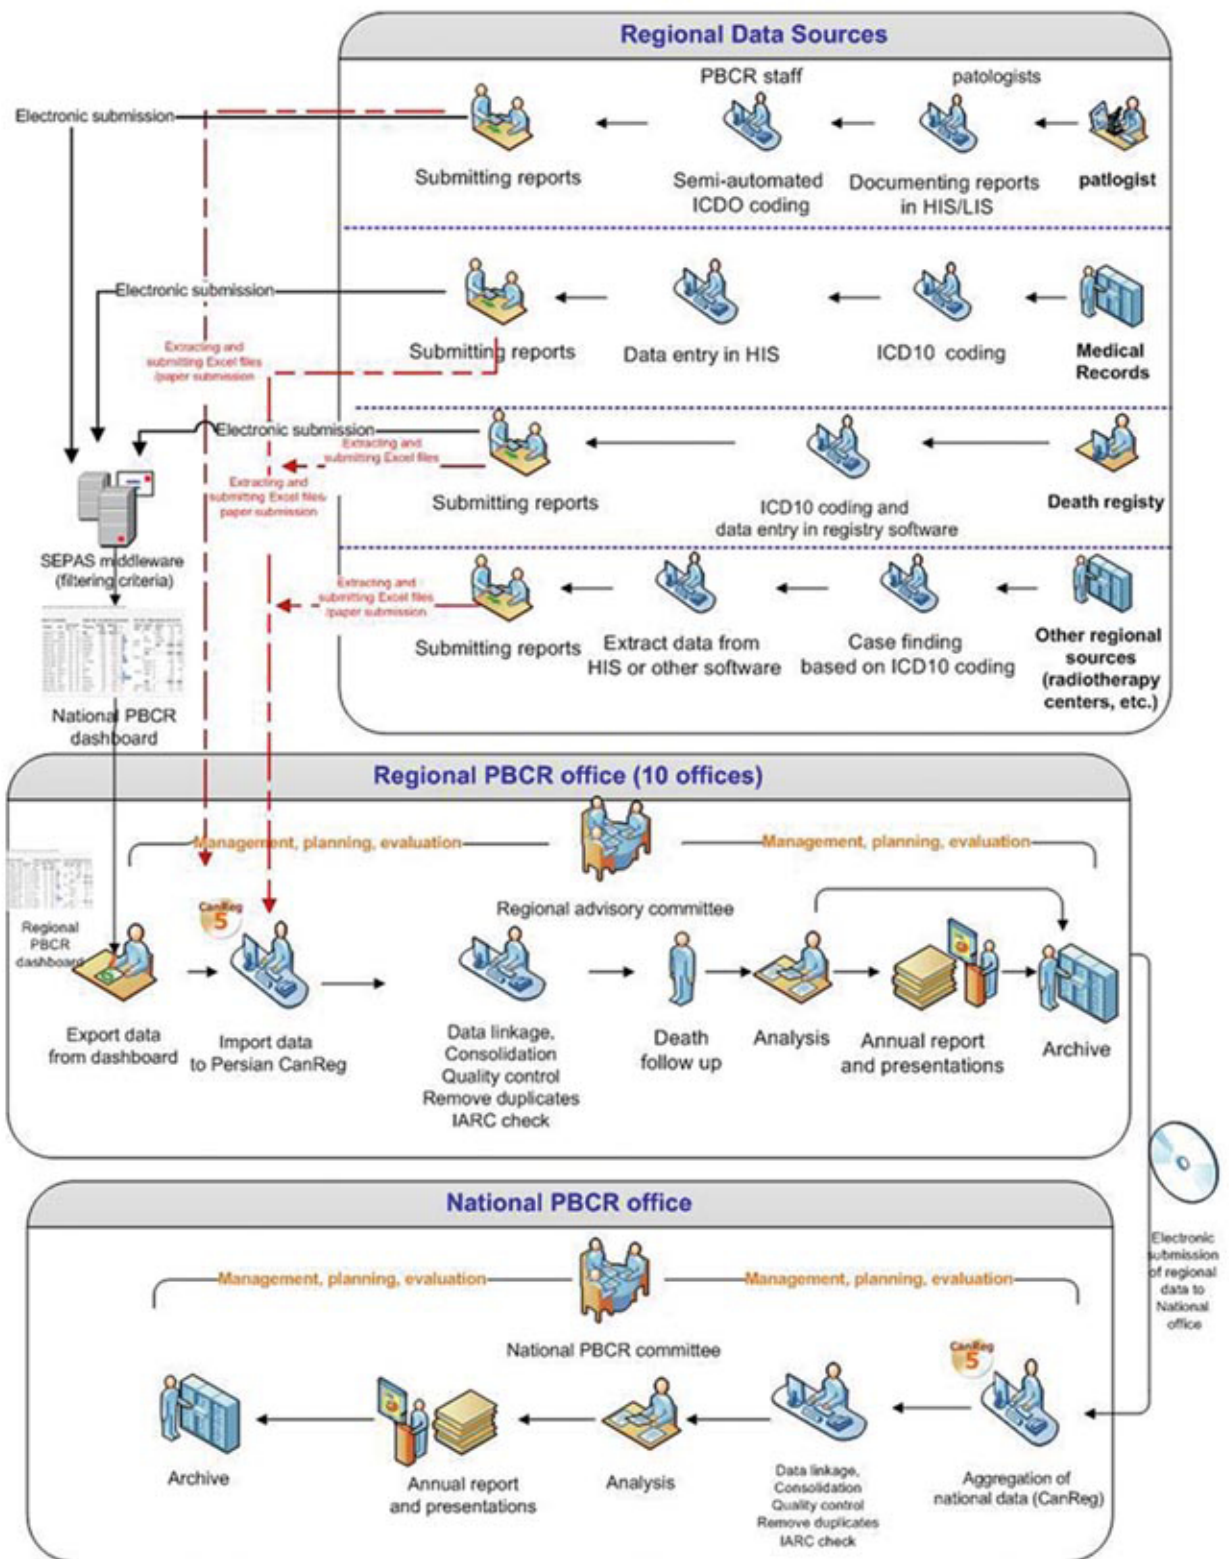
Regional Data Sources

Electronic submission

PBCR staff

patologists

Submitting reports

Semi-automated ICDO coding

Documenting reports in HIS/LIS

patlogist

Electronic submission

Extracting and submitting Excel files /paper submission

Submitting reports

Data entry in HIS

ICD10 coding

Medical Records

Electronic submission

Extracting and submitting Excel files

Extracting and submitting Excel files /paper submission

Submitting reports

ICD10 coding and data entry in registry software

Death registy

SEPAS middleware (filtering criteria)

Extracting and submitting Excel files /paper submission

Submitting reports

Extract data from HIS or other software

Case finding based on ICD10 coding

Other regional sources (radiotherapy centers, etc.)

National PBCR dashboard

Regional PBCR office (10 offices)

Management, planning, evaluation

Management, planning, evaluation

Regional advisory committee

CanReg 5

Regional PBCR dashboard

Export data from dashboard

Import data to Persian CanReg

Data linkage, Consolidation Quality control Remove duplicates IARC check

Death follow up

Analysis

Annual report and presentations

Archive

Electronic submission of regional data to National office

National PBCR office

Management, planning, evaluation

Management, planning, evaluation

National PBCR committee

CanReg 5

Archive

Annual report and presentations

Analysis

Data linkage, Consolidation Quality control Remove duplicates IARC check

Aggregation of national data (CanReg)